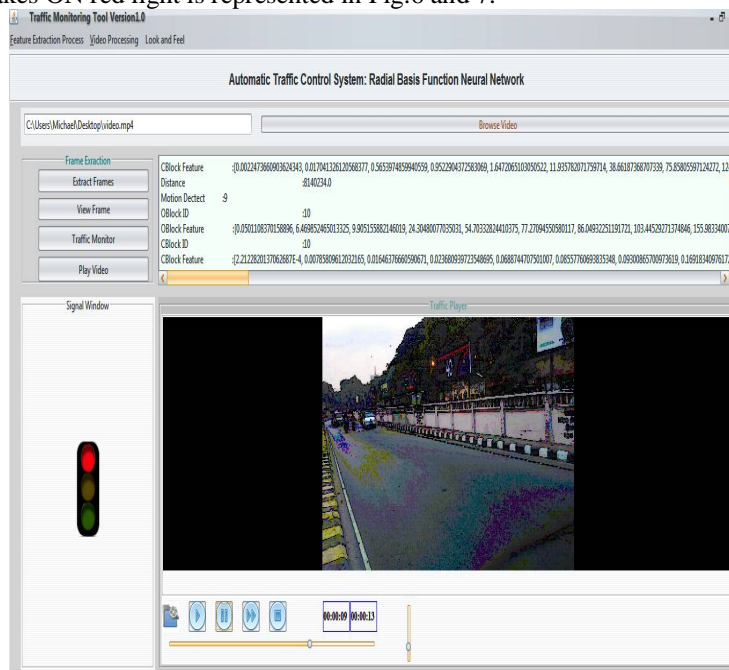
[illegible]kes ON red light is represented in Fig.6 and 7.

Traffic Monitoring Tool Version1.0

Feature Extraction Process Video Processing Look and Feel

Automatic Traffic Control System: Radial Basis Function Neural Network

C:\Users\Michael\Desktop\video.mp4

Browse Video

Frame Exraction

Extract Frames

View Frame

Traffic Monitor

Play Video

CBlock Feature :[0.002247366090362343, 0.01704132612056837, 0.5653974859940559, 0.9522904372583069, 1.6472065103050522, 11.935782071759714, 38.66187368707339, 75.85805597124272, 12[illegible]
Distance :8140234.0
Motion Dectect :9
OBlock ID :10
OBlock Feature :[0.0501108370158896, 6.46985246501325, 9.905155882146019, 24.20480077035031, 54.70332824410375, 77.27094550580117, 86.0493225119721, 103.44529271374846, 155.98334007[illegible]
CBlock ID :10
CBlock Feature :[2.212282013706268 7E-4, 0.00785809612032165, 0.0164637666050671, 0.023680939723548695, 0.0688744707501007, 0.08557760693835348, 0.09300865700973619, 0.16918340976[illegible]

Signal Window

Traffic Player

00:00:09 00:00:13